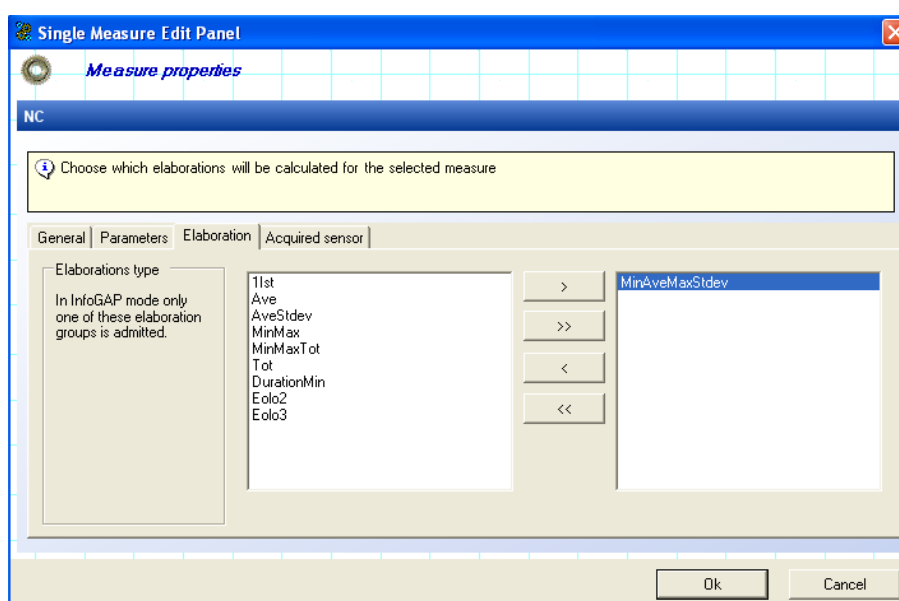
Single Measure Edit Panel

Measure properties

NC

Choose which elaborations will be calculated for the selected measure

General | Parameters | Elaboration | Acquired sensor

Elaborations type

In InfoGAP mode only one of these elaboration groups is admitted.

1Ist
Ave
AveStdev
MinMax
MinMaxTot
Tot
DurationMin
Eolo2
Eolo3

>

>>

<

<<

MinAveMaxStdev

Ok

Cancel